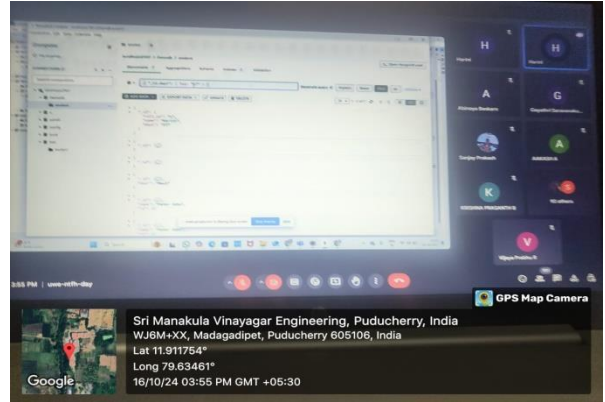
H

H

A

G

A

K

V

3:55 PM | uwe-mfh-dey

GPS Map Camera

Sri Manakula Vinayagar Engineering, Puducherry, India
WJ6M+XX, Madagadipet, Puducherry 605106, India
Lat 11.911754°
Long 79.63461°
16/10/24 03:55 PM GMT +05:30

Google